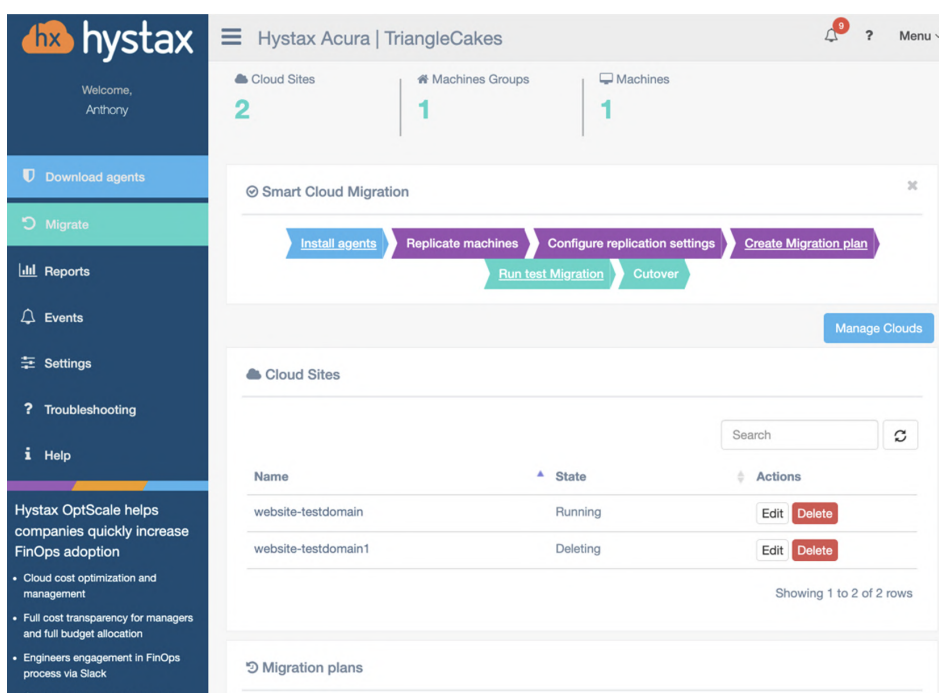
hx hystax

Welcome, Anthony

Download agents

Migrate

Reports

Events

Settings

Troubleshooting

Help

Hystax OptScale helps companies quickly increase FinOps adoption

• Cloud cost optimization and management

• Full cost transparency for managers and full budget allocation

• Engineers engagement in FinOps process via Slack

Hystax Acura | TriangleCakes

9

?

Menu

Cloud Sites
2

Machines Groups
1

Machines
1

Smart Cloud Migration

Install agents
Replicate machines
Configure replication settings
Create Migration plan
Run test Migration
Cutover

Manage Clouds

Cloud Sites

Search

| Name | State | Actions |
|---|---|---|
| website-testdomain | Running | Edit Delete |
| website-testdomain1 | Deleting | Edit Delete |

Showing 1 to 2 of 2 rows

Migration plans